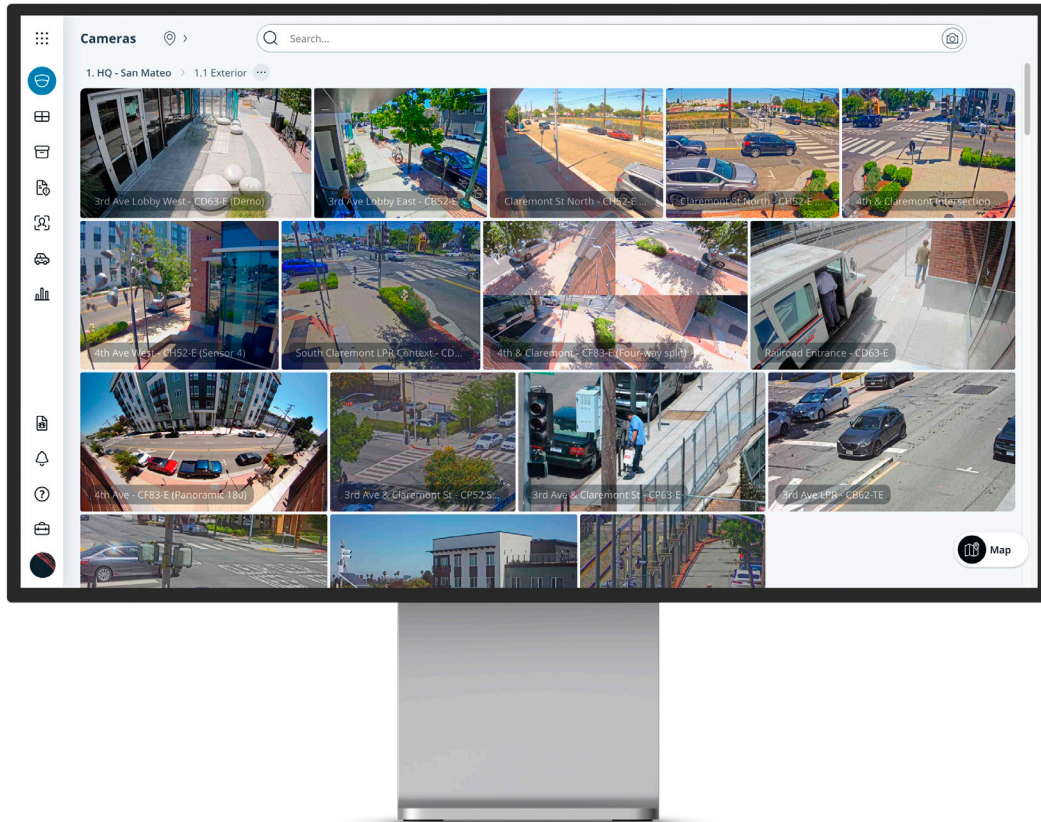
Cameras

Search...

1. HQ - San Mateo > 1.1 Exterior ···

3rd Ave Lobby West - CD63-E (Demo)

3rd Ave Lobby East - CB52-E

Claremont St North - CH52-E ...

Claremont St North - CH52-E

4th & Claremont Intersection ...

4th Ave West - CH52-E (Sensor 4)

South Claremont LPR Context - CD...

4th & Claremont - CF83-E (Four-way split)

Railroad Entrance - CD63-E

4th Ave - CF83-E (Panoramic 180)

3rd Ave & Claremont St - CP52-S...

3rd Ave & Claremont St - CP63-E

3rd Ave LPR - CB62-TE

Map